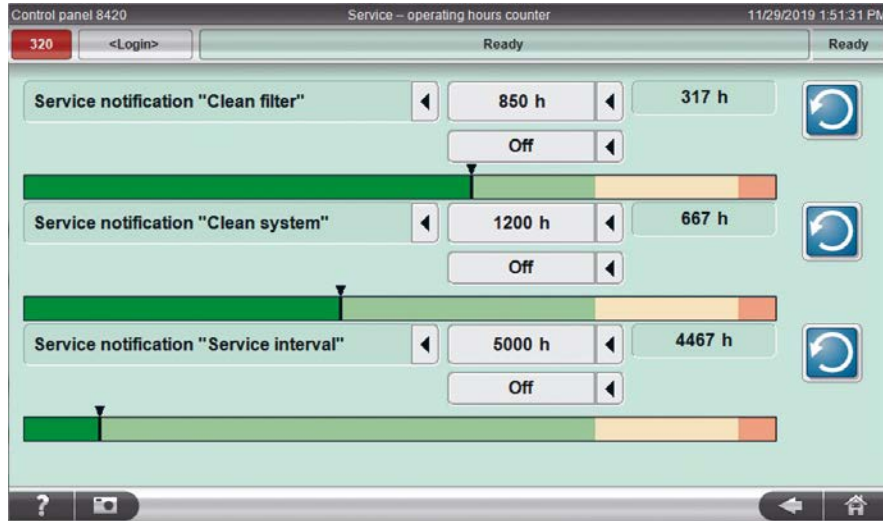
Control panel 8420
Service – operating hours counter
11/29/2019 1:51:31 PM

320
<Login>
Ready
Ready

Service notification "Clean filter"
850 h
317 h
Off

Service notification "Clean system"
1200 h
667 h
Off

Service notification "Service interval"
5000 h
4467 h
Off

?